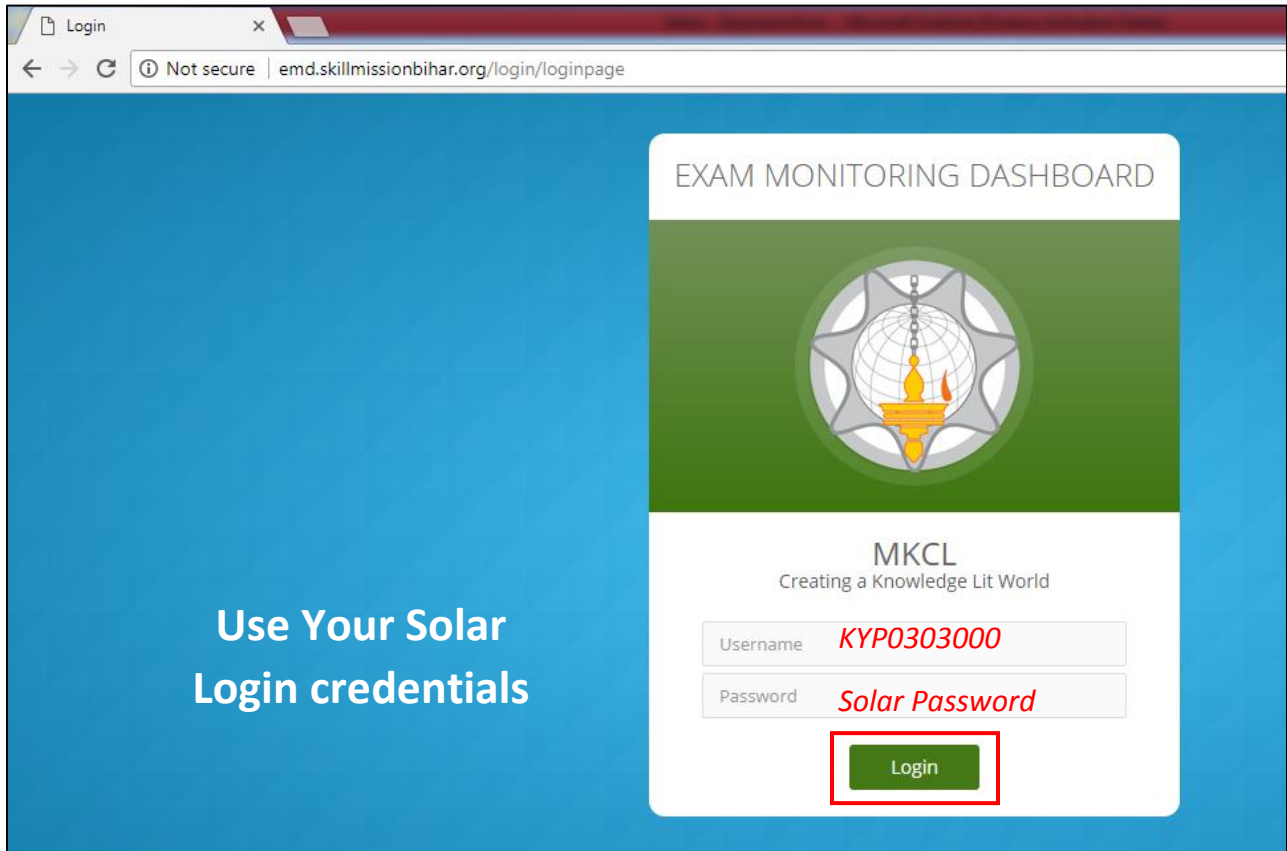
Login

Not secure | emd.skillmissionbihar.org/login/loginpage

EXAM MONITORING DASHBOARD

MKCL
Creating a Knowledge Lit World

Use Your Solar Login credentials

Username KYP0303000

Password Solar Password

Login